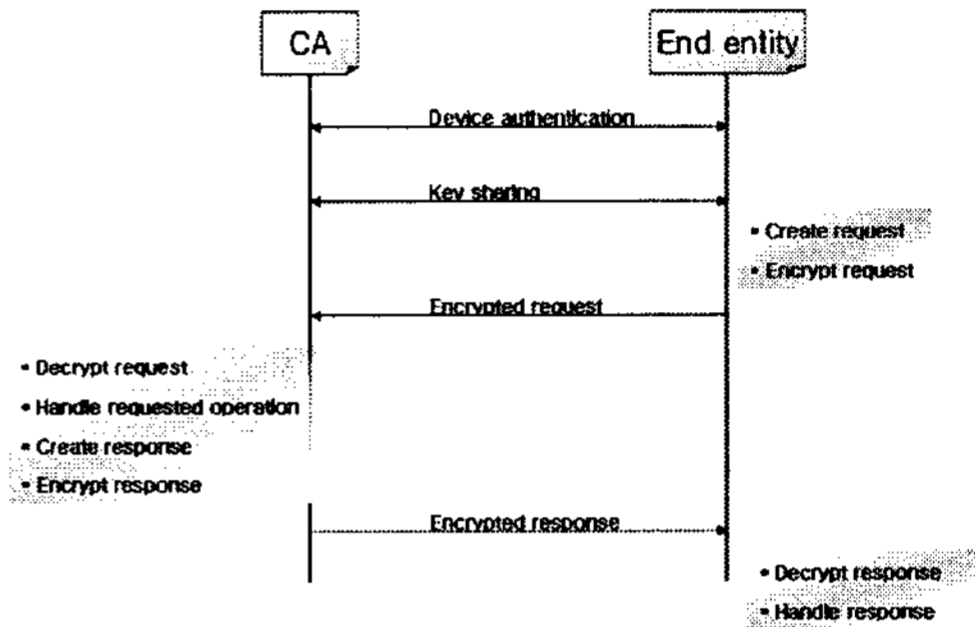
CA

End entity

Device authentication

Key sharing

• Create request

• Encrypt request

Encrypted request

• Decrypt request

• Handle requested operation

• Create response

• Encrypt response

Encrypted response

• Decrypt response

• Handle response